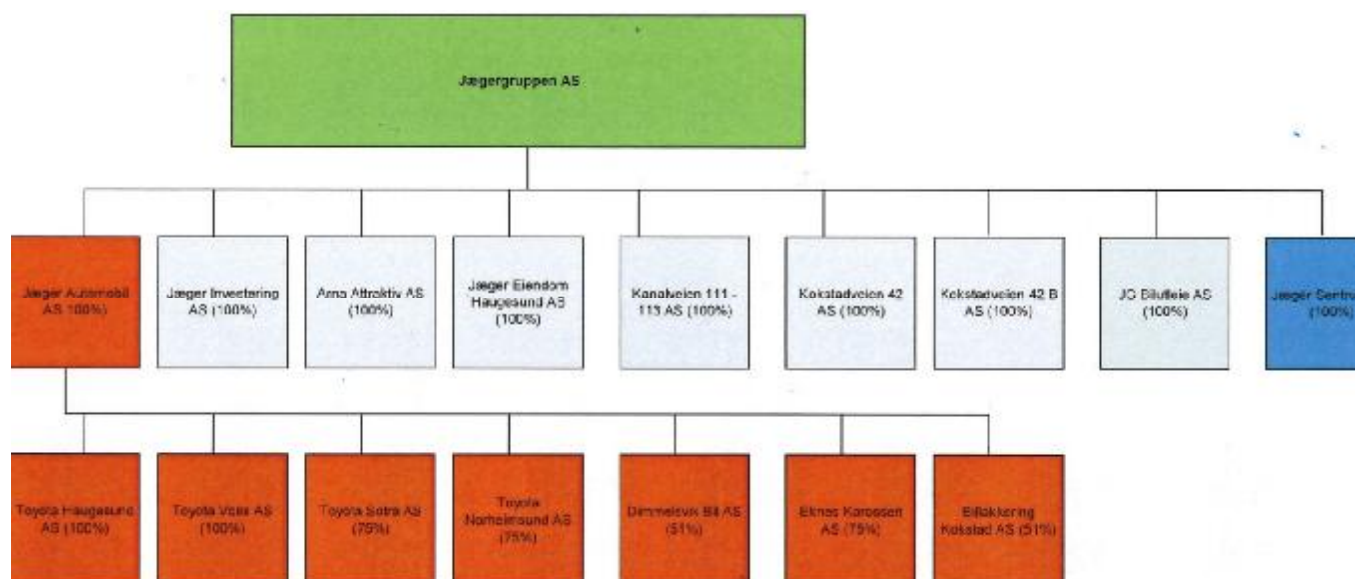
Jægergruppen AS

Jæger Automobil AS (100%)

Jæger Investering AS (100%)

Arna Attraktiv AS (100%)

Jæger Eiendom Haugesund AS (100%)

Kanalveien 111 - 115 AS (100%)

Kokstadveien 42 AS (100%)

Kokstadveien 42 B AS (100%)

JG Bilutleie AS (100%)

Jæger Sentr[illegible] (100%)

Toyota Haugesun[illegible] AS (100%)

Toyota Voss AS (100%)

Toyota Sotra AS (75%)

Toyota Norheimsund AS (75%)

Dimmelsvik Bil AS (51%)

Eknes Karosseri AS (75%)

Billakkering Kokstad AS (51%)